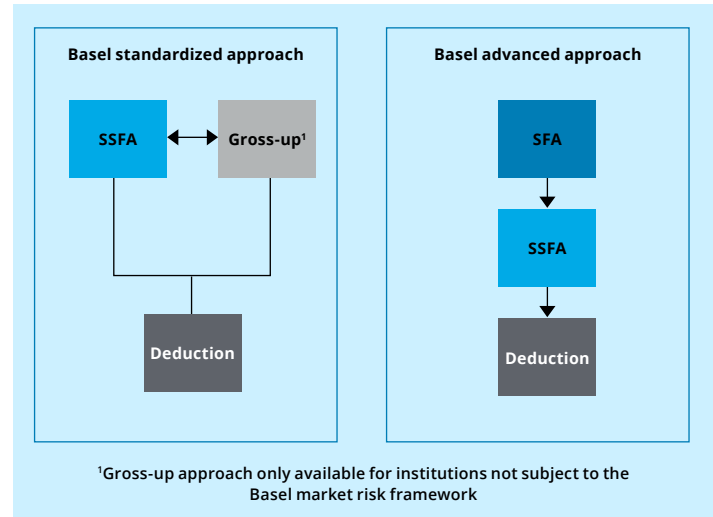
Basel standardized approach

SSFA

Gross-up$^1$

Deduction

Basel advanced approach

SFA

SSFA

Deduction

$^1$Gross-up approach only available for institutions not subject to the Basel market risk framework